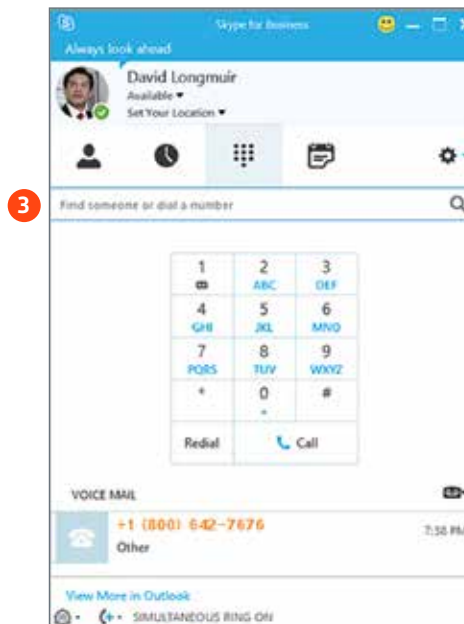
Skype for Business

Always look ahead

David Longmuir

Available

Set Your Location

3

Find someone or dial a number

| 1 | 2 ABC | 3 DEF |
|---|---|---|
| 4 GHI | 5 JKL | 6 MNO |
| 7 PQRS | 8 TUV | 9 WXYZ |
| * | 0 + | # |

Redial

Call

VOICE MAIL

+1 (800) 642-7676

Other

7:50 PM

View More in Outlook

SIMULTANEOUS RING ON